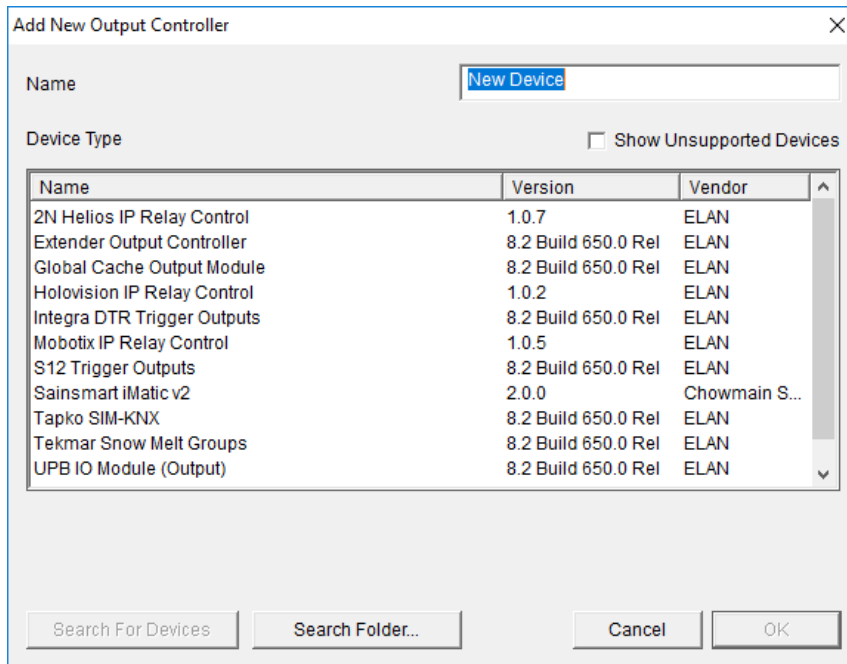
Add New Output Controller

Name New Device

Device Type

Show Unsupported Devices

| Name | Version | Vendor |
|---|---|---|
| 2N Helios IP Relay Control | 1.0.7 | ELAN |
| Extender Output Controller | 8.2 Build 650.0 Rel | ELAN |
| Global Cache Output Module | 8.2 Build 650.0 Rel | ELAN |
| Holovision IP Relay Control | 1.0.2 | ELAN |
| Integra DTR Trigger Outputs | 8.2 Build 650.0 Rel | ELAN |
| Mobotix IP Relay Control | 1.0.5 | ELAN |
| S12 Trigger Outputs | 8.2 Build 650.0 Rel | ELAN |
| Sainsmart iMatic v2 | 2.0.0 | Chowmain S... |
| Tapko SIM-KNX | 8.2 Build 650.0 Rel | ELAN |
| Tekmar Snow Melt Groups | 8.2 Build 650.0 Rel | ELAN |
| UPB IO Module (Output) | 8.2 Build 650.0 Rel | ELAN |

Search For Devices Search Folder... Cancel OK